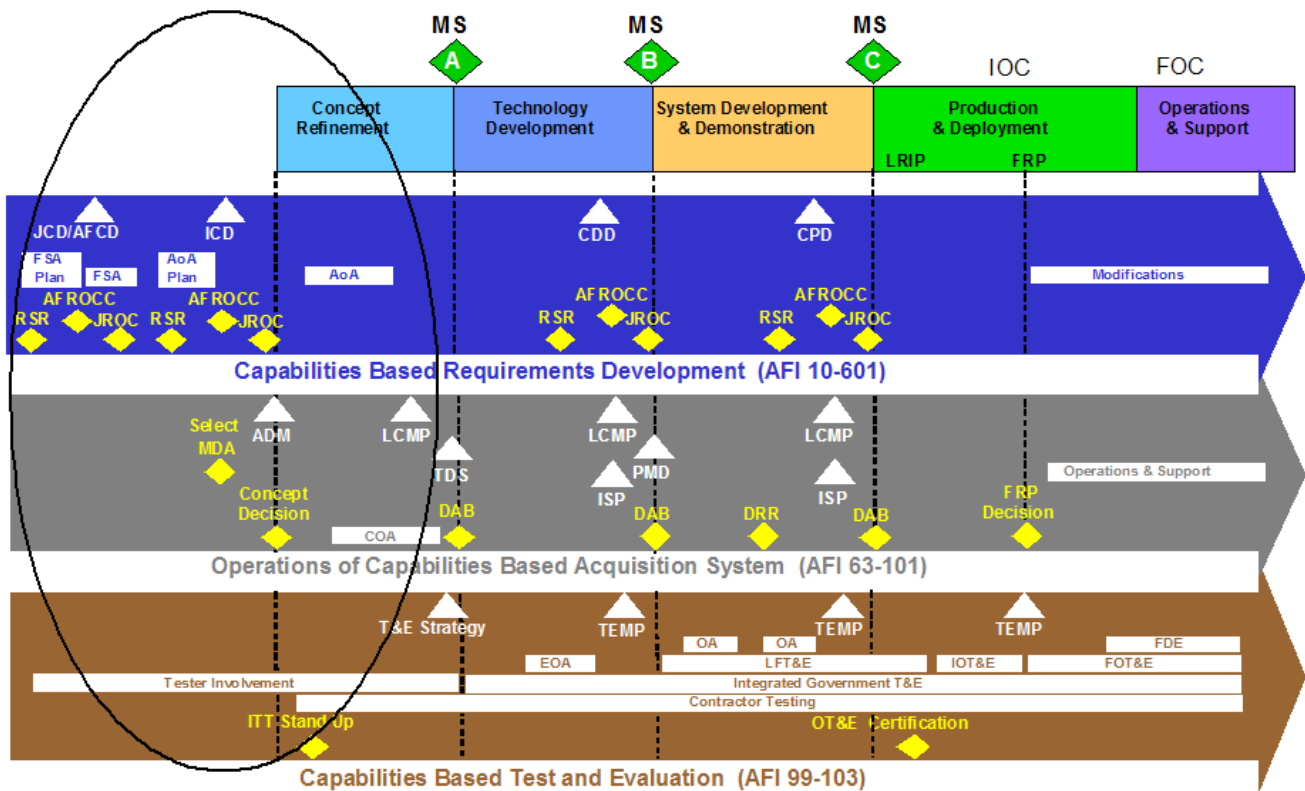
MS
A
MS
B
MS
C
IOC
FOC

Concept Refinement
Technology Development
System Development & Demonstration
Production & Deployment
Operations & Support
LRIP
FRP

JCD/AFCD
ICD
CDD
CPD
FSA Plan
FSA
AoA Plan
AoA
Modifications
AFROCC
AFROCC
AFROCC
AFROCC
RSR
JROC
RSR
JROC
RSR
JROC
RSR
JROC

Capabilities Based Requirements Development (AFI 10-601)

Select MDA
ADM
LCMP
LCMP
LCMP
TDS
PMD
ISP
ISP
Operations & Support
Concept Decision
DAB
DAB
DRR
DAB
FRP Decision
COA

Operations of Capabilities Based Acquisition System (AFI 63-101)

T&E Strategy
TEMP
TEMP
TEMP
OA
OA
FDE
EOA
LFT&E
IOT&E
FOT&E
Tester Involvement
Integrated Government T&E
Contractor Testing
ITT Stand Up
OT&E Certification

Capabilities Based Test and Evaluation (AFI 99-103)